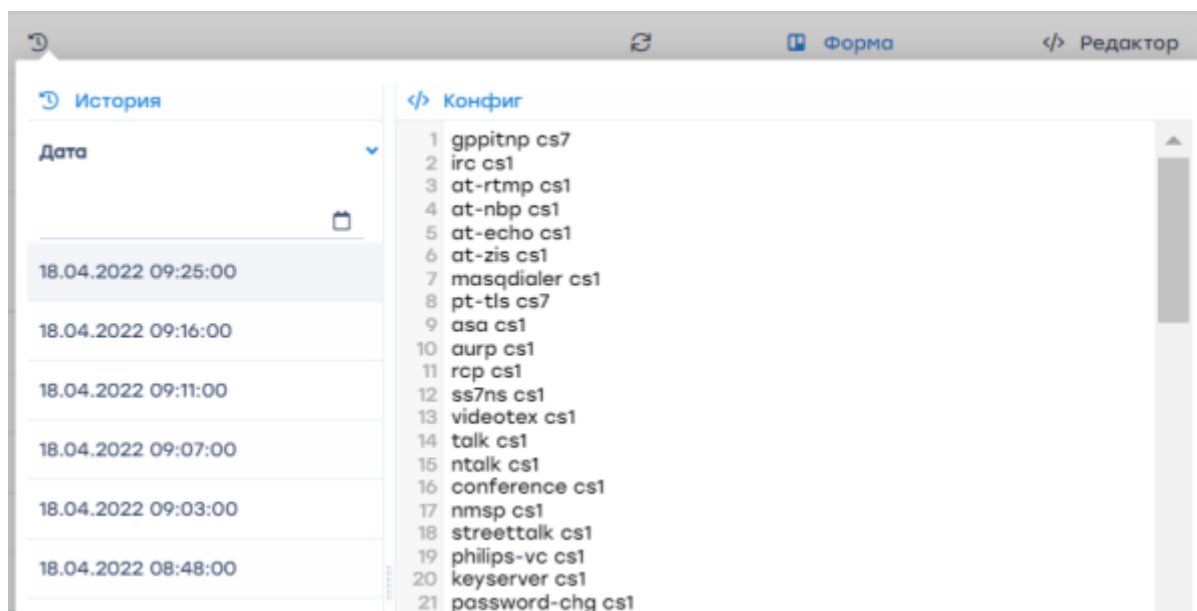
Форма
Редактор

История

Дата

18.04.2022 09:25:00

18.04.2022 09:16:00

18.04.2022 09:11:00

18.04.2022 09:07:00

18.04.2022 09:03:00

18.04.2022 08:48:00

Конфиг

1 gppitnp cs7
2 irc cs1
3 at-rtmp cs1
4 at-nbp cs1
5 at-echo cs1
6 at-zis cs1
7 masqdialer cs1
8 pt-tls cs7
9 asa cs1
10 aurp cs1
11 rcp cs1
12 ss7ns cs1
13 videotex cs1
14 talk cs1
15 ntalk cs1
16 conference cs1
17 nmsp cs1
18 streettalk cs1
19 philips-vc cs1
20 keyserver cs1
21 password-chg cs1